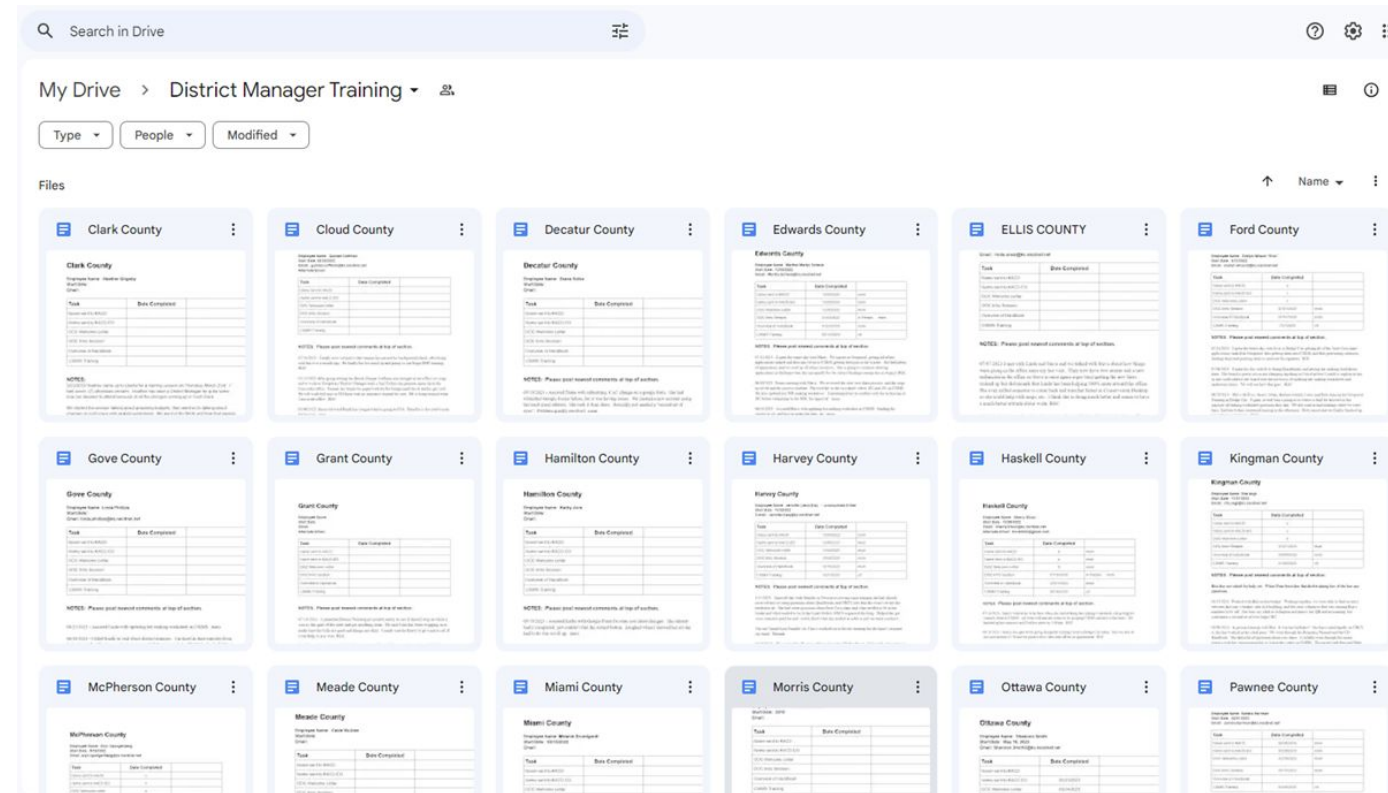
Search in Drive

My Drive > District Manager Training

Type People Modified

Files

Name

Clark County

Cloud County

Decatur County

Edwards County

ELLIS COUNTY

Ford County

Gove County

Grant County

Hamilton County

Harvey County

Haskell County

Kingman County

McPherson County

Meade County

Miami County

Morris County

Ottawa County

Pawnee County